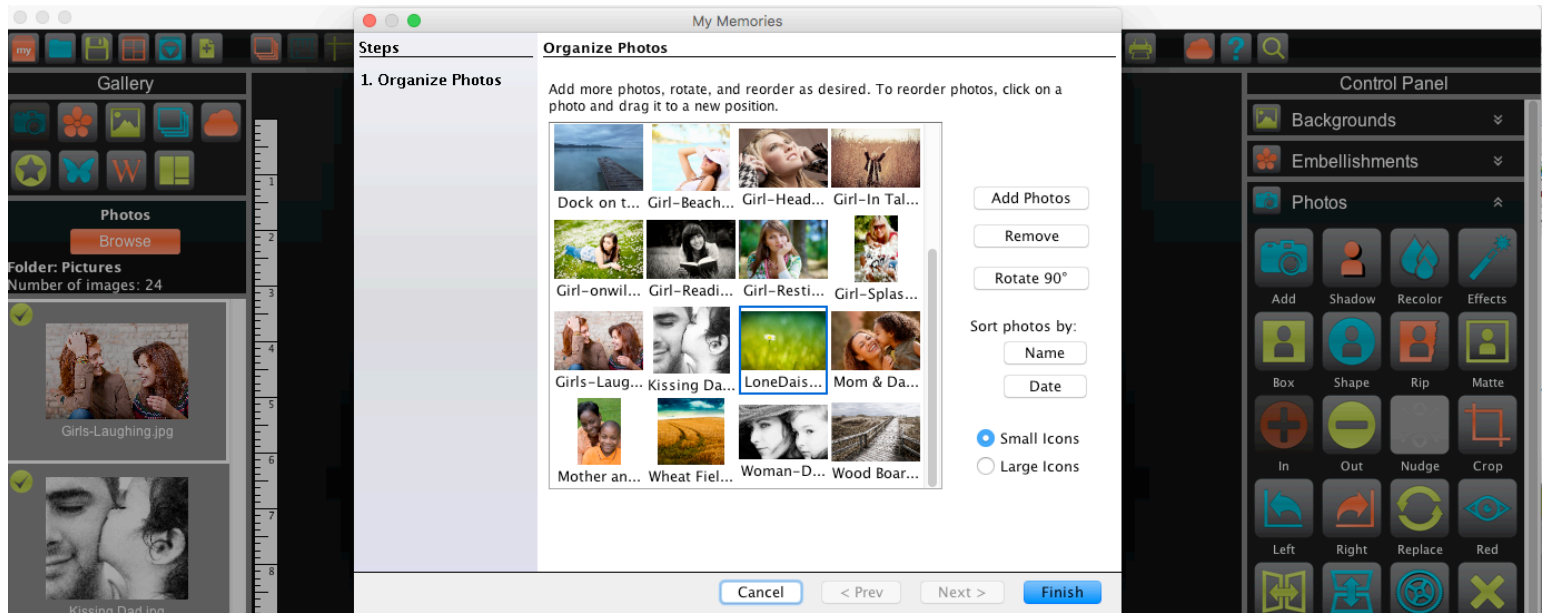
My Memories

Gallery

Photos
Browse
Folder: Pictures
Number of images: 24

Girls-Laughing.jpg

Kissing Dad.jpg

1
2
3
4
5
6
7
8

Steps
1. Organize Photos

Organize Photos

Add more photos, rotate, and reorder as desired. To reorder photos, click on a photo and drag it to a new position.

Dock on t... Girl-Beach... Girl-Head... Girl-In Tal...
Girl-onwil... Girl-Readi... Girl-Resti... Girl-Splas...
Girls-Laug... Kissing Da... LoneDais... Mom & Da...
Mother an... Wheat Fiel... Woman-D... Wood Boar...

Add Photos
Remove
Rotate 90°
Sort photos by:
Name
Date
Small Icons
Large Icons

Cancel
< Prev
Next >
Finish

Control Panel
Backgrounds
Embellishments
Photos
Add Shadow Recolor Effects
Box Shape Rip Matte
In Out Nudge Crop
Left Right Replace Red